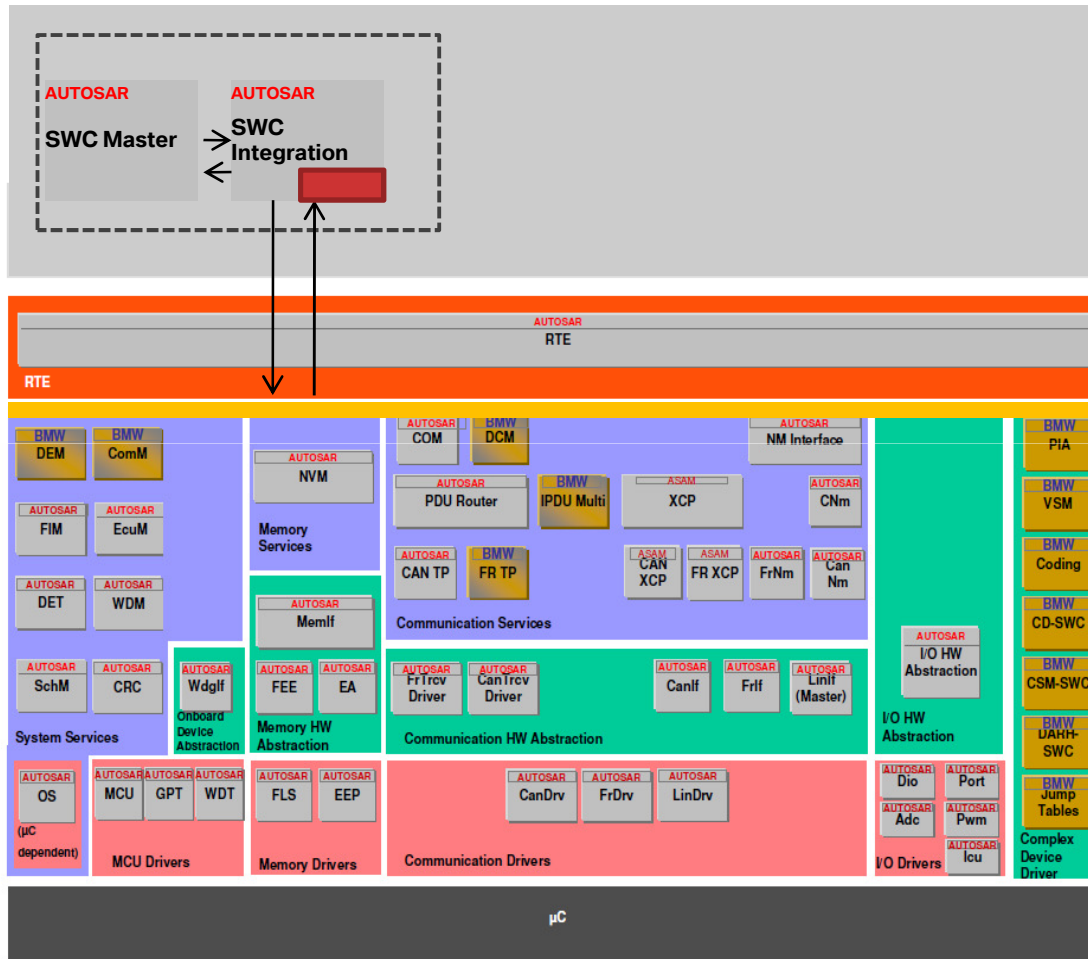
AUTOSAR
SWC Master

AUTOSAR
SWC Integration

AUTOSAR
RTE

RTE

BMW
DEM

BMW
ComM

AUTOSAR
FIM

AUTOSAR
EcuM

AUTOSAR
DET

AUTOSAR
WDM

AUTOSAR
SchM

AUTOSAR
CRC

System Services

AUTOSAR
NVM

Memory Services

AUTOSAR
MemIf

AUTOSAR
FEE

AUTOSAR
EA

Memory HW Abstraction

AUTOSAR
WdgIf

Onboard Device Abstraction

AUTOSAR
COM

BMW
DCM

AUTOSAR
NM Interface

AUTOSAR
PDU Router

BMW
IPDU Multi

ASAM
XCP

AUTOSAR
CNm

AUTOSAR
CAN TP

BMW
FR TP

ASAM
CAN XCP

ASAM
FR XCP

AUTOSAR
FrNm

AUTOSAR
Can Nm

Communication Services

AUTOSAR
FrTrcv Driver

AUTOSAR
CanTrcv Driver

AUTOSAR
CanIf

AUTOSAR
FrIf

AUTOSAR
LinIf (Master)

Communication HW Abstraction

AUTOSAR
I/O HW Abstraction

I/O HW Abstraction

BMW
PIA

BMW
VSM

BMW
Coding

BMW
CD-SWC

BMW
CSM-SWC

BMW
DARH-SWC

BMW
Jump Tables

Complex Device Driver

AUTOSAR
OS
(µC dependent)

AUTOSAR
MCU

AUTOSAR
GPT

AUTOSAR
WDT

MCU Drivers

AUTOSAR
FLS

AUTOSAR
EEP

Memory Drivers

AUTOSAR
CanDrv

AUTOSAR
FrDrv

AUTOSAR
LinDrv

Communication Drivers

AUTOSAR
Dio

AUTOSAR
Port

AUTOSAR
Adc

AUTOSAR
Pwm

AUTOSAR
Icu

I/O Drivers

µC